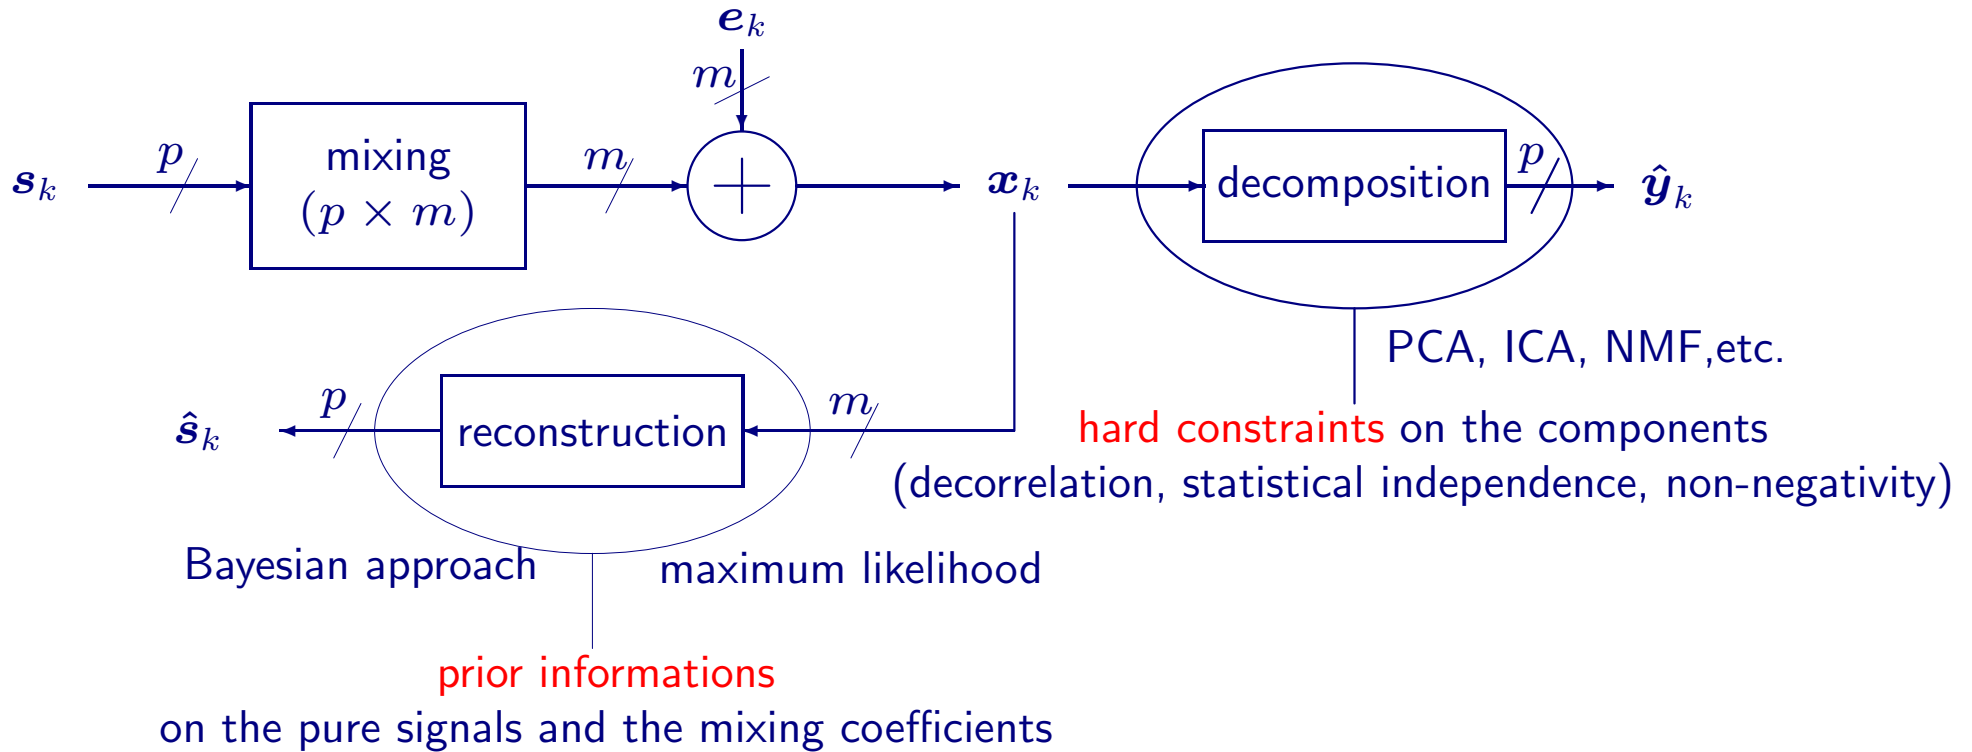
$\boldsymbol{e}_k$

$m$

$\boldsymbol{s}_k$ $p$ mixing $(p \times m)$ $m$ $+$ $\boldsymbol{x}_k$ decomposition $p$ $\hat{\boldsymbol{y}}_k$

PCA, ICA, NMF,etc.

$\hat{\boldsymbol{s}}_k$ $p$ reconstruction $m$

hard constraints on the components
(decorrelation, statistical independence, non-negativity)

Bayesian approach maximum likelihood

prior informations
on the pure signals and the mixing coefficients